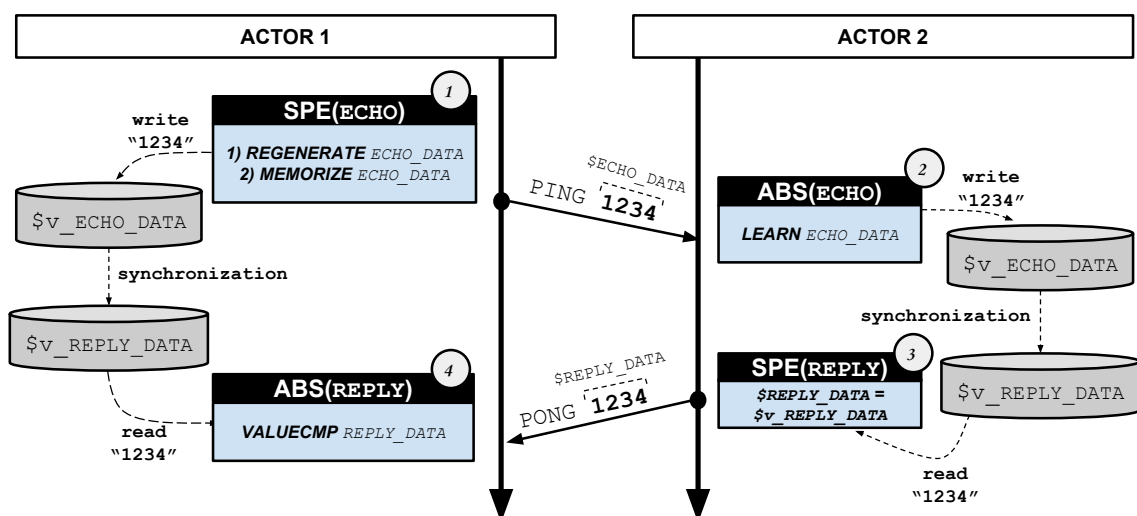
ACTOR 1

ACTOR 2

1

SPE(ECHO)

1) REGENERATE ECHO_DATA
2) MEMORIZE ECHO_DATA

write
"1234"

$v_ECHO_DATA

synchronization

$v_REPLY_DATA

4

ABS(REPLY)

VALUECMP REPLY_DATA

read
"1234"

$ECHO_DATA
PING 1234

$REPLY_DATA
PONG 1234

2

ABS(ECHO)

LEARN ECHO_DATA

write
"1234"

$v_ECHO_DATA

synchronization

3

SPE(REPLY)

$REPLY_DATA =
$v_REPLY_DATA

$v_REPLY_DATA

read
"1234"